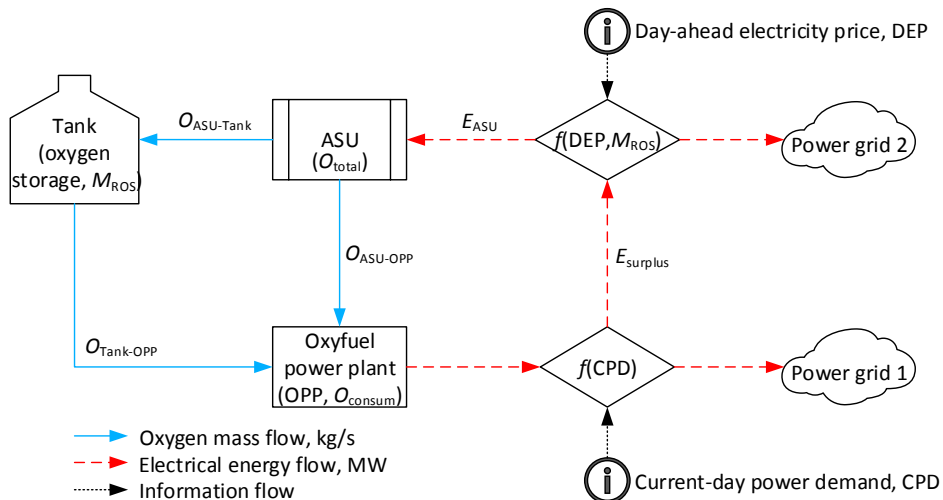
i Day-ahead electricity price, DEP

Tank (oxygen storage, $M_{\mathrm{ROS}}$)

$O_{\mathrm{ASU\text{-}Tank}}$

ASU ($O_{\mathrm{total}}$)

$E_{\mathrm{ASU}}$

$f(\mathrm{DEP}, M_{\mathrm{ROS}})$

Power grid 2

$O_{\mathrm{ASU\text{-}OPP}}$

$E_{\mathrm{surplus}}$

$O_{\mathrm{Tank\text{-}OPP}}$

Oxyfuel power plant (OPP, $O_{\mathrm{consum}}$)

$f(\mathrm{CPD})$

Power grid 1

Oxygen mass flow, kg/s

Electrical energy flow, MW

Information flow

i Current-day power demand, CPD